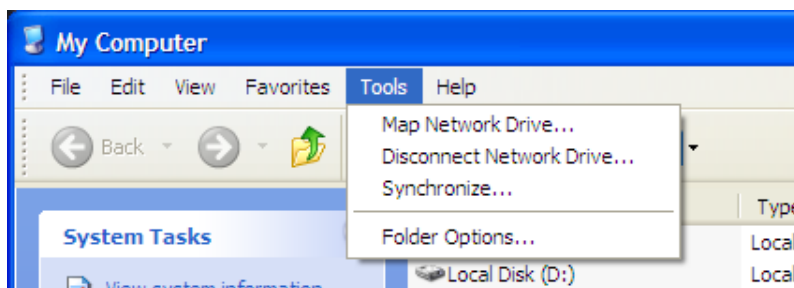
My Computer

File Edit View Favorites Tools Help

Back

Map Network Drive...
Disconnect Network Drive...
Synchronize...
Folder Options...

System Tasks

View system information

Local Disk (D:)

Type
Local
Local